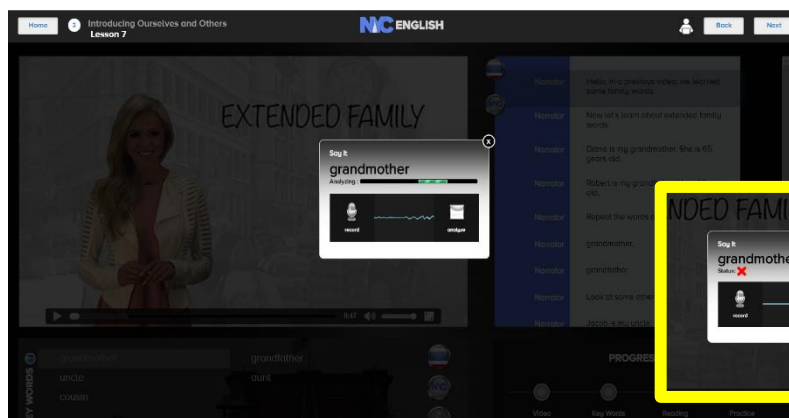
Home

2 Introducing Ourselves and Others
Lesson 7

NYC ENGLISH

Back Next

EXTENDED FAMILY

0:47

Narrator Hello, in a previous video, we learned some family words.

Narrator Now let's learn about extended family words.

Narrator Diane is my grandmother. She is 65 years old.

Narrator Robert is my grandf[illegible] old.

Narrator Repeat the words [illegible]

Narrator grandmother.

Narrator grandfather.

Narrator Look at some other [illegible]

Narrator Jacob is my uncle. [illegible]

Say it
grandmother
Analyzing
record
analyze

KEY WORDS
grandmother grandfather
uncle aunt
cousin

PROGRESS
Video Key Words Reading Practice

NDED FAMI
Say it
grandmothe
Status:
record